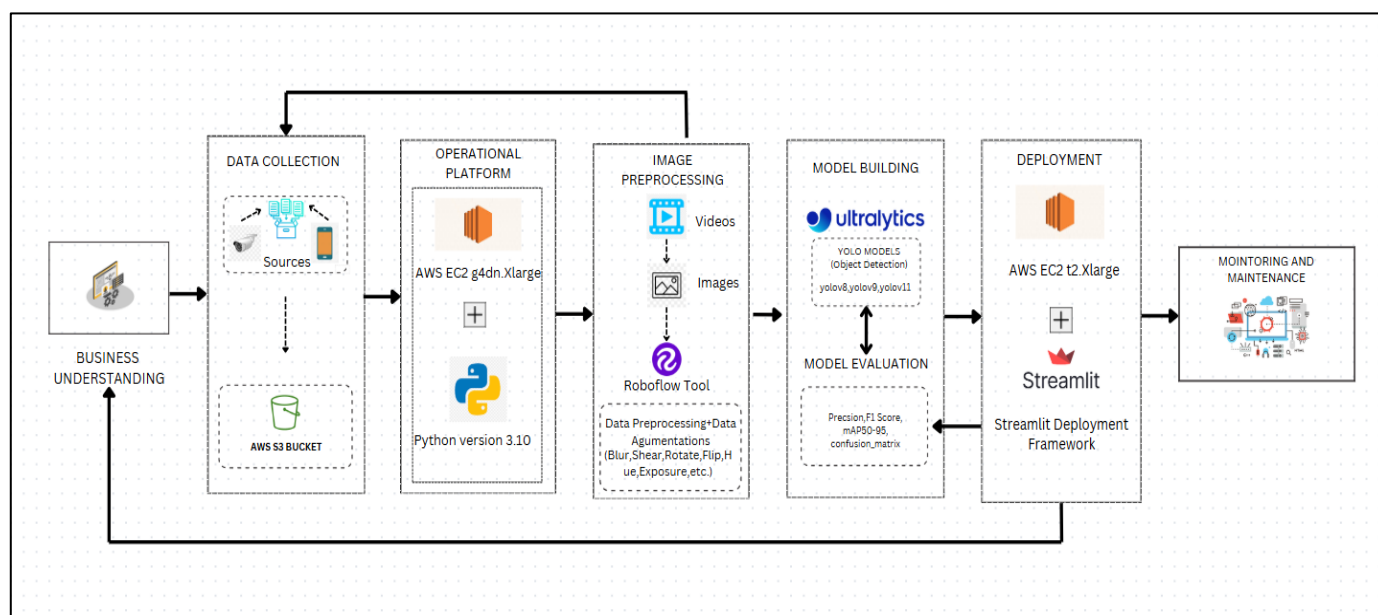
BUSINESS UNDERSTANDING

DATA COLLECTION

Sources

AWS S3 BUCKET

OPERATIONAL PLATFORM

AWS EC2 g4dn.Xlarge

Python version 3.10

IMAGE PREPROCESSING

Videos

Images

Roboflow Tool

Data Preprocessing+Data Agumentations (Blur,Shear,Rotate,Flip,Hue,Exposure,etc.)

MODEL BUILDING

ultralytics

YOLO MODELS (Object Detection)

yolov8,yolov9,yolov11

MODEL EVALUATION

Precsion,F1 Score, mAP50-95, confusion_matrix

DEPLOYMENT

AWS EC2 t2.Xlarge

Streamlit

Streamlit Deployment Framework

MOINTORING AND MAINTENANCE